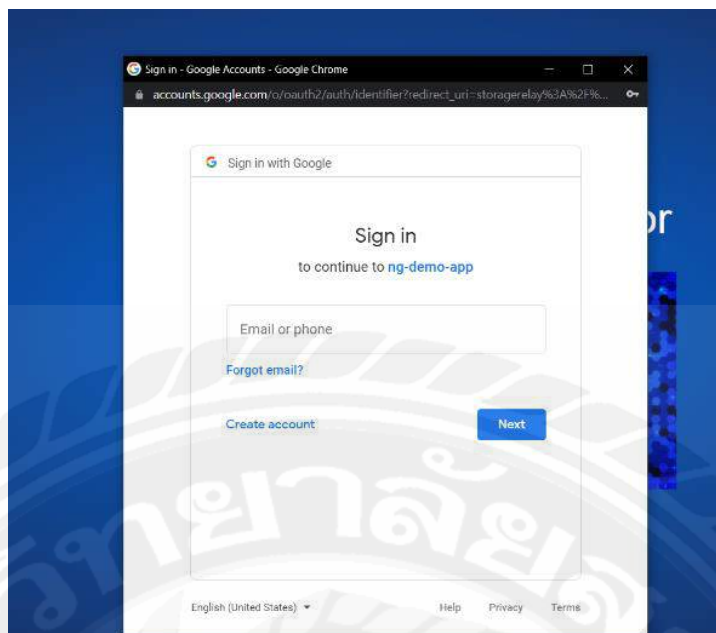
Sign in - Google Accounts - Google Chrome

accounts.google.com/o/oauth2/auth/identifier?redirect_uri=storagerelay%3A%2F%...

G Sign in with Google

Sign in

to continue to ng-demo-app

Email or phone

Forgot email?

Create account

Next

English (United States)

Help Privacy Terms

or

วิทยาลัย